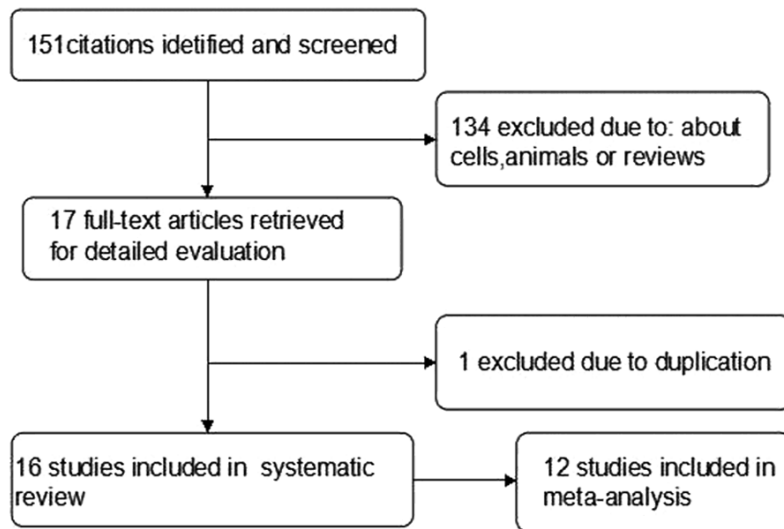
151citations idetified and screened

134 excluded due to: about cells,animals or reviews

17 full-text articles retrieved for detailed evaluation

1 excluded due to duplication

16 studies included in systematic review

12 studies included in meta-analysis